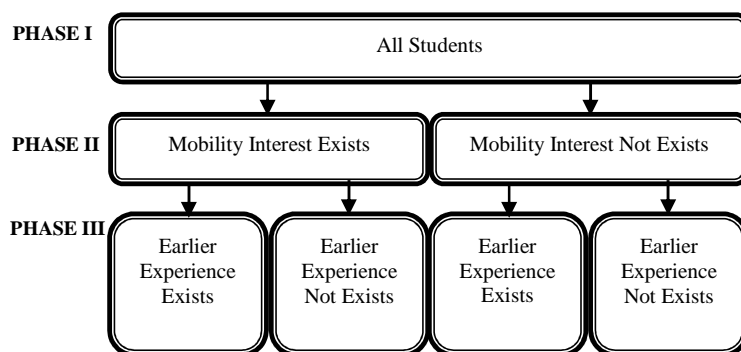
PHASE I
All Students

PHASE II
Mobility Interest Exists
Mobility Interest Not Exists

PHASE III
Earlier Experience Exists
Earlier Experience Not Exists
Earlier Experience Exists
Earlier Experience Not Exists